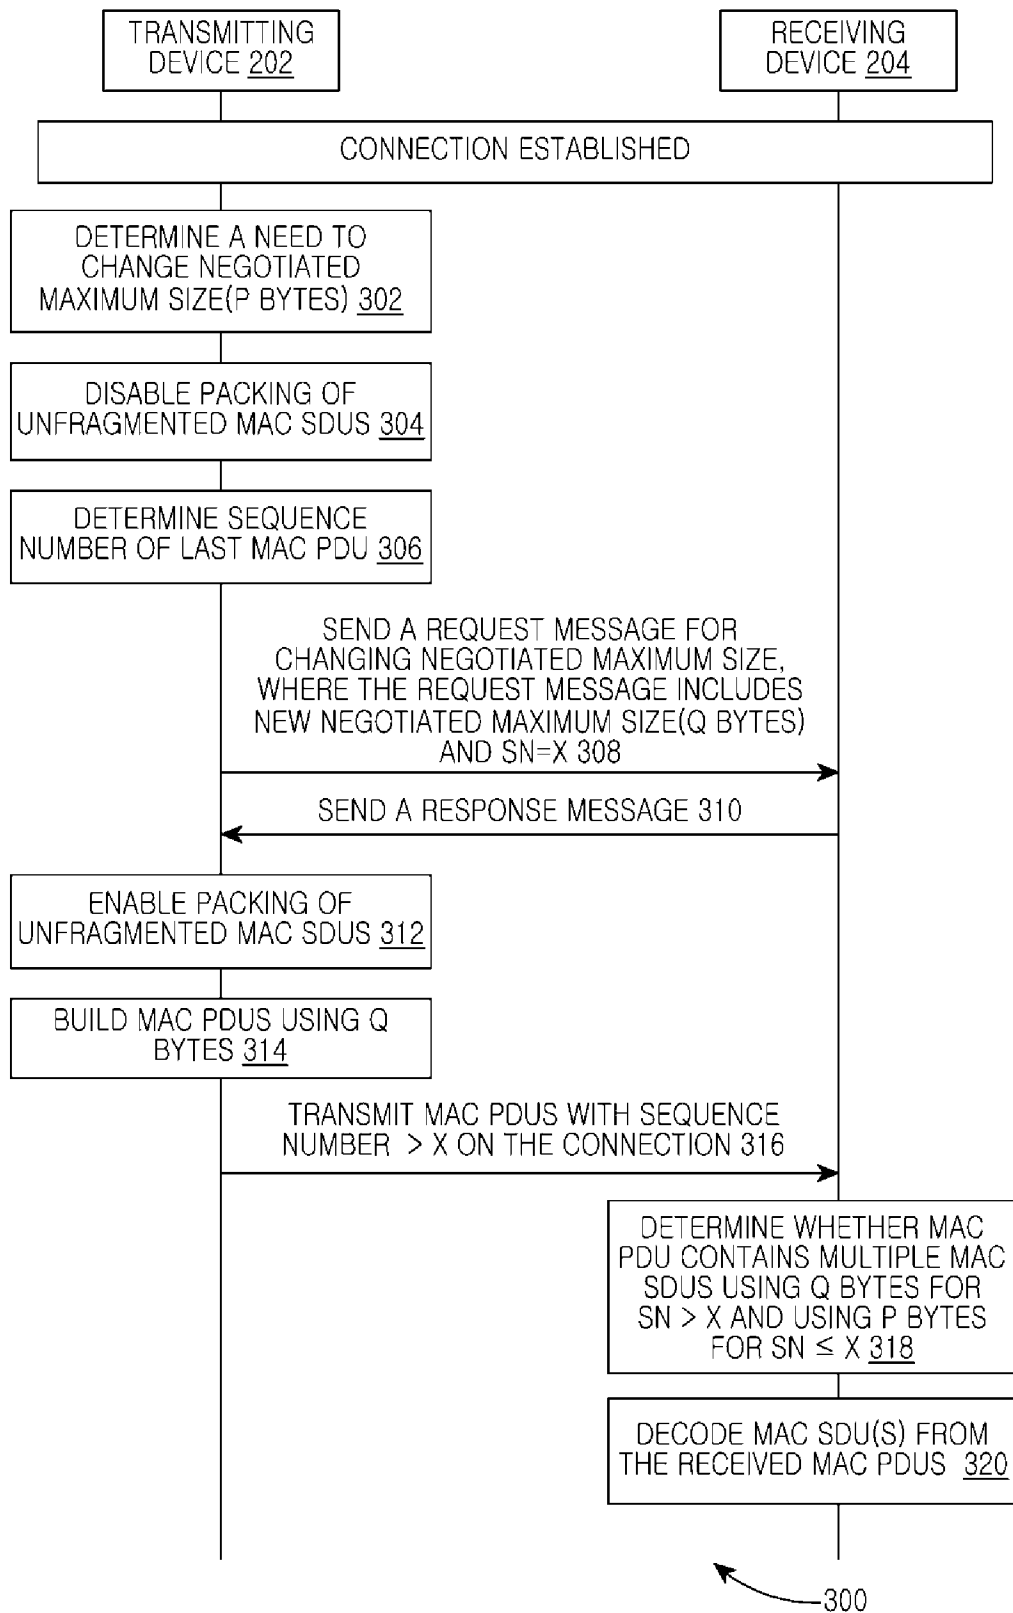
TRANSMITTING DEVICE 202

RECEIVING DEVICE 204

CONNECTION ESTABLISHED

DETERMINE A NEED TO CHANGE NEGOTIATED MAXIMUM SIZE(P BYTES) 302

DISABLE PACKING OF UNFRAGMENTED MAC SDUS 304

DETERMINE SEQUENCE NUMBER OF LAST MAC PDU 306

SEND A REQUEST MESSAGE FOR CHANGING NEGOTIATED MAXIMUM SIZE, WHERE THE REQUEST MESSAGE INCLUDES NEW NEGOTIATED MAXIMUM SIZE(Q BYTES) AND SN=X 308

SEND A RESPONSE MESSAGE 310

ENABLE PACKING OF UNFRAGMENTED MAC SDUS 312

BUILD MAC PDUS USING Q BYTES 314

TRANSMIT MAC PDUS WITH SEQUENCE NUMBER $>$ X ON THE CONNECTION 316

DETERMINE WHETHER MAC PDU CONTAINS MULTIPLE MAC SDUS USING Q BYTES FOR SN $>$ X AND USING P BYTES FOR SN $\leq$ X 318

DECODE MAC SDU(S) FROM THE RECEIVED MAC PDUS 320

300